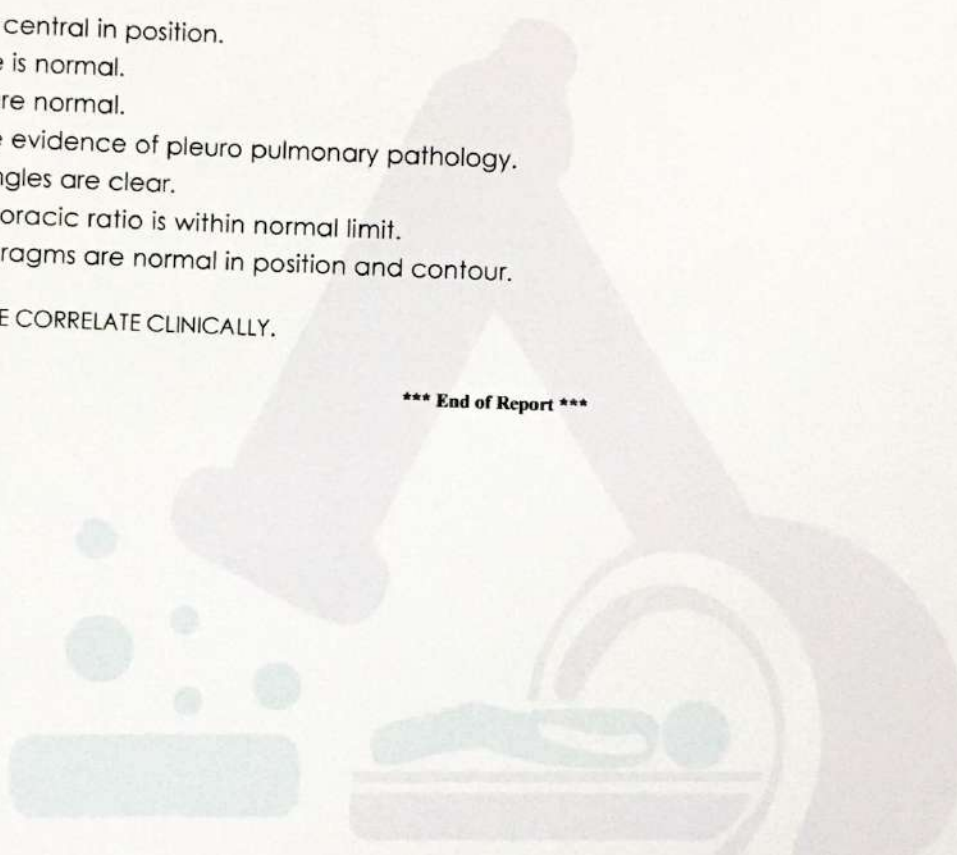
central in position.
e is normal.
re normal.
e evidence of pleuro pulmonary pathology.
ngles are clear.
oracic ratio is within normal limit.
ragms are normal in position and contour.

E CORRELATE CLINICALLY.

*** End of Report ***